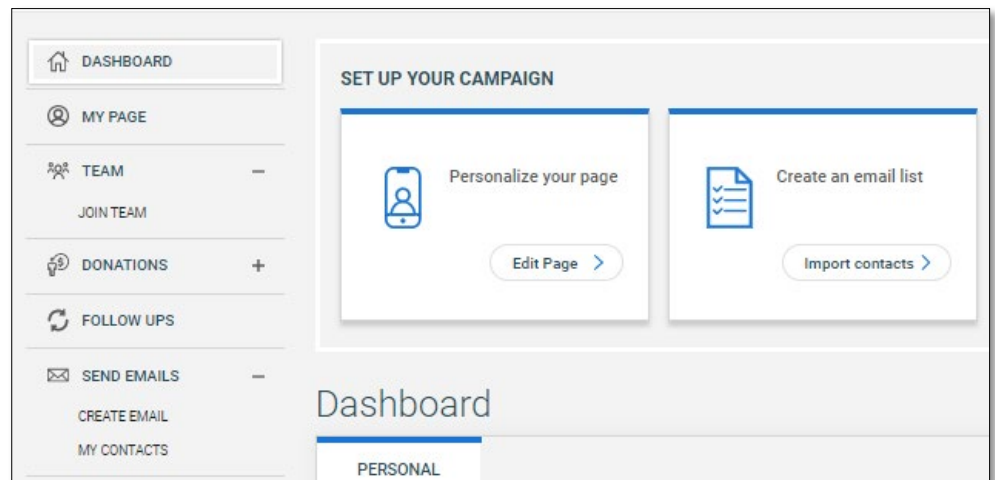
DASHBOARD

MY PAGE

TEAM –

JOIN TEAM

DONATIONS +

FOLLOW UPS

SEND EMAILS –

CREATE EMAIL

MY CONTACTS

SET UP YOUR CAMPAIGN

Personalize your page

Edit Page >

Create an email list

Import contacts >

Dashboard

PERSONAL